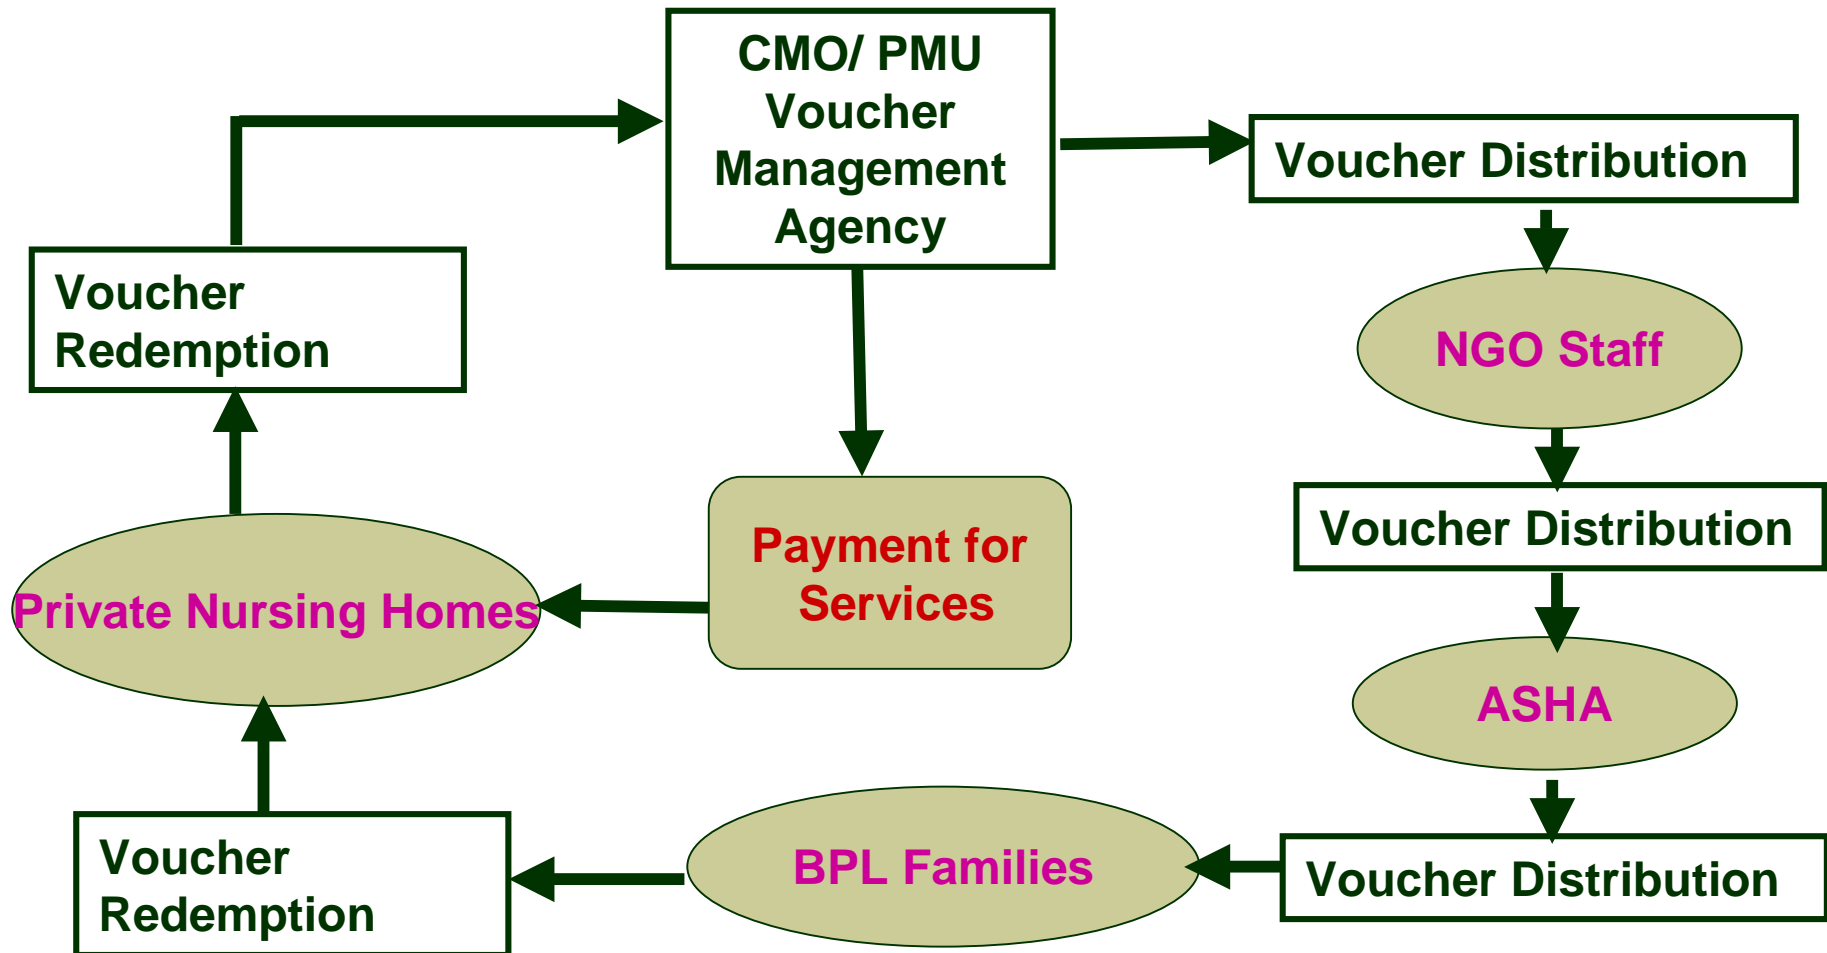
CMO/ PMU Voucher Management Agency

Voucher Distribution

NGO Staff

Voucher Distribution

ASHA

Voucher Distribution

BPL Families

Voucher Redemption

Private Nursing Homes

Payment for Services

Voucher Redemption